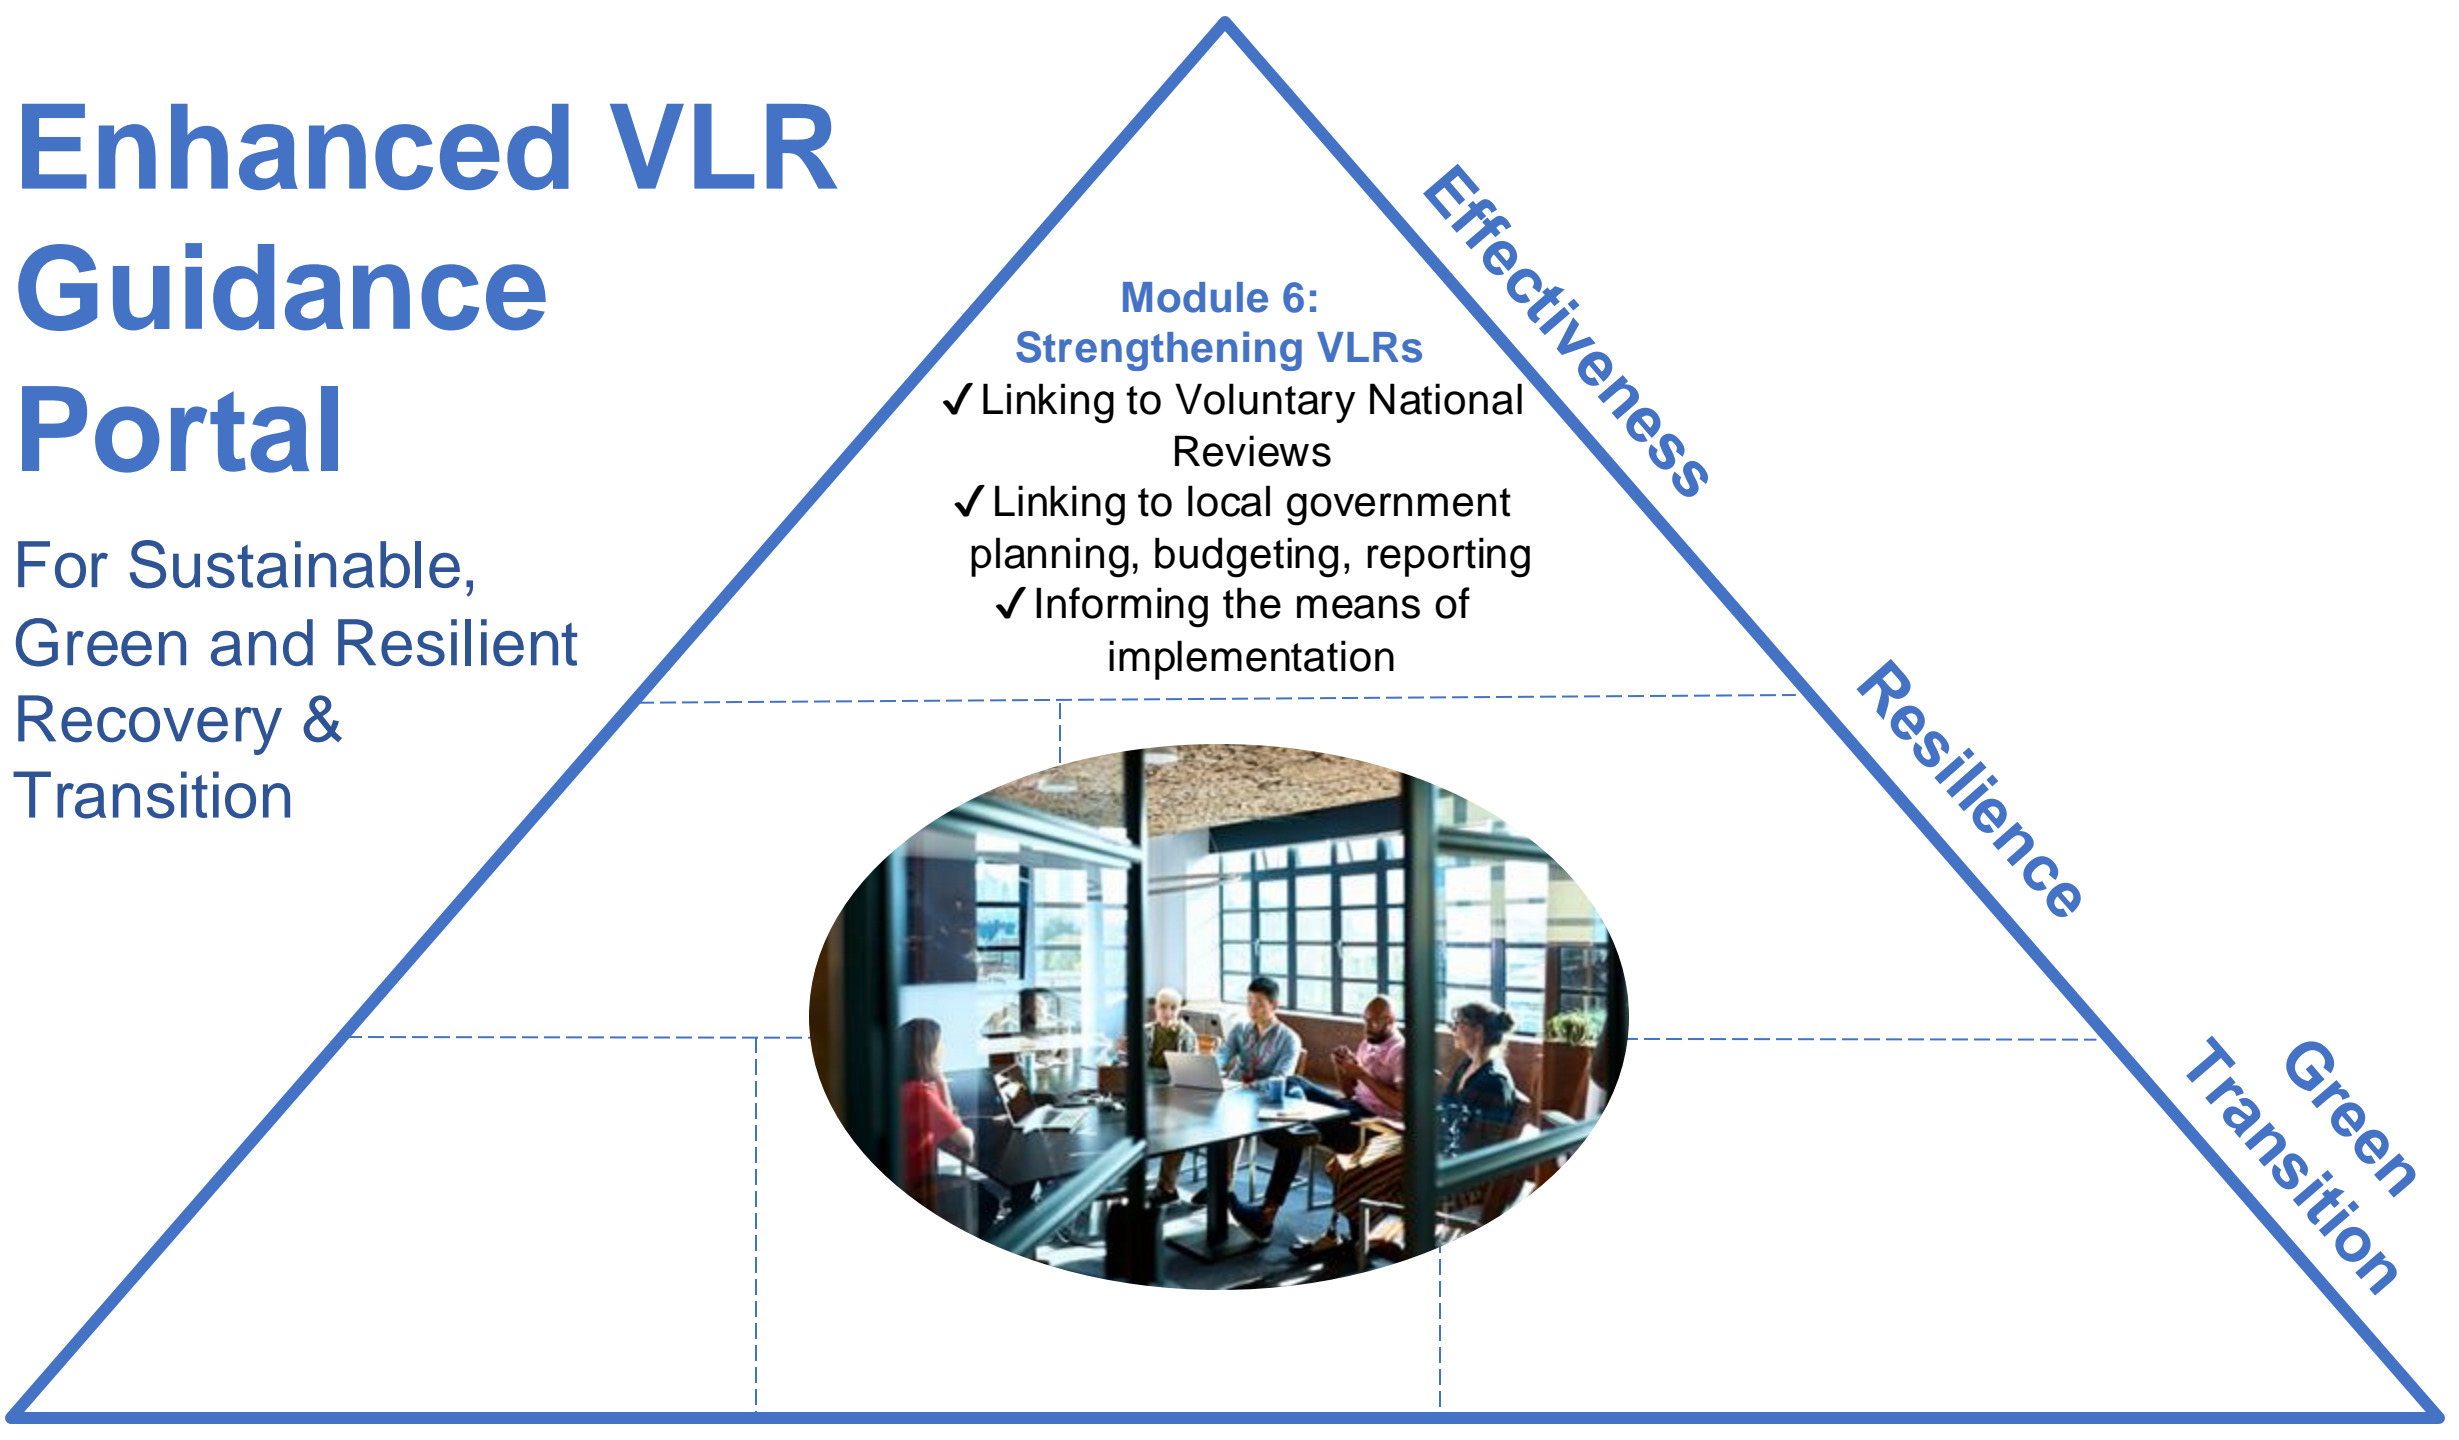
Enhanced VLR Guidance Portal

For Sustainable, Green and Resilient Recovery & Transition

Module 6:
Strengthening VLRs
✓Linking to Voluntary National Reviews
✓Linking to local government planning, budgeting, reporting
✓Informing the means of implementation

Effectiveness

Resilience

Green Transition